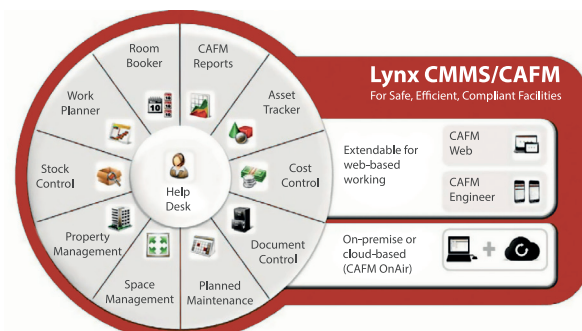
Room Booker

CAFM Reports

Asset Tracker

Cost Control

Document Control

Planned Maintenance

Space Management

Property Management

Stock Control

Work Planner

Help Desk

Lynx CMMS/CAFM

For Safe, Efficient, Compliant Facilities

Extendable for web-based working

CAFM Web

CAFM Engineer

On-premise or cloud-based (CAFM OnAir)

+